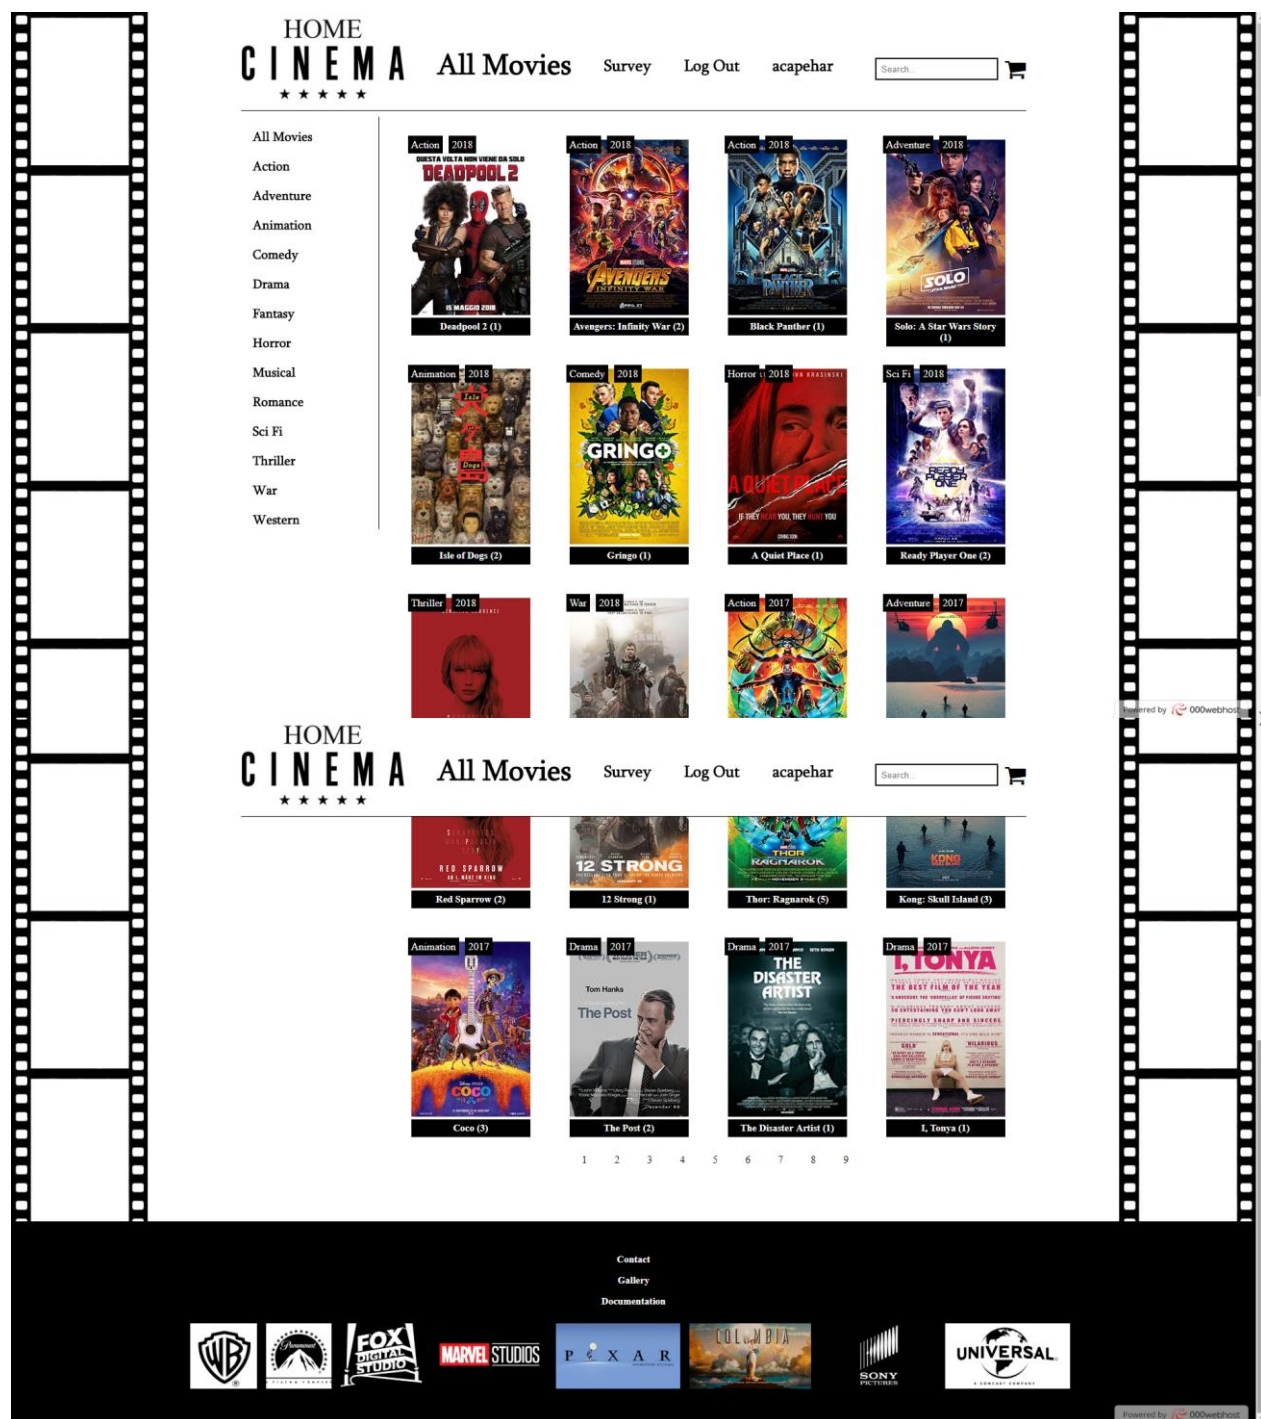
HOME
CINEMA
★★★★★

All Movies Survey Log Out acapehar

Search...

All Movies
Action
Adventure
Animation
Comedy
Drama
Fantasy
Horror
Musical
Romance
Sci Fi
Thriller
War
Western

Action 2018
QUESTA VOLTA NON VIENE DA SOLO
DEADPOOL 2
15 MAGGIO 2018
Deadpool 2 (1)

Action 2018
AVENGERS INFINITY WAR
Avengers: Infinity War (2)

Action 2018
BLACK PANTHER
Black Panther (1)

Adventure 2018
SOLO
Solo: A Star Wars Story (1)

Animation 2018
Isle of Dogs
Isle of Dogs (2)

Comedy 2018
GRINGO
Gringo (1)

Horror 2018
A QUIET PLACE
IF THEY HEAR YOU, THEY HUNT YOU
A Quiet Place (1)

Sci Fi 2018
READY PLAYER ONE
Ready Player One (2)

Thriller 2018

War 2018

Action 2017

Adventure 2017

Powered by 000webhost

HOME
CINEMA
★★★★★

All Movies Survey Log Out acapehar

Search...

RED SPARROW
Red Sparrow (2)

12 STRONG
12 Strong (1)

THOR RAGNAROK
Thor: Ragnarok (5)

KONG
Kong: Skull Island (3)

Animation 2017
COCO
Coco (3)

Drama 2017
Tom Hanks
The Post
The Post (2)

Drama 2017
THE DISASTER ARTIST
The Disaster Artist (1)

Drama 2017
I, TONYA
THE BEST FILM OF THE YEAR
I, Tonya (1)

1 2 3 4 5 6 7 8 9

Contact
Gallery
Documentation

WB Paramount FOX DIGITAL STUDIO MARVEL STUDIOS PIXAR COLUMBIA SONY PICTURES UNIVERSAL

Powered by 000webhost